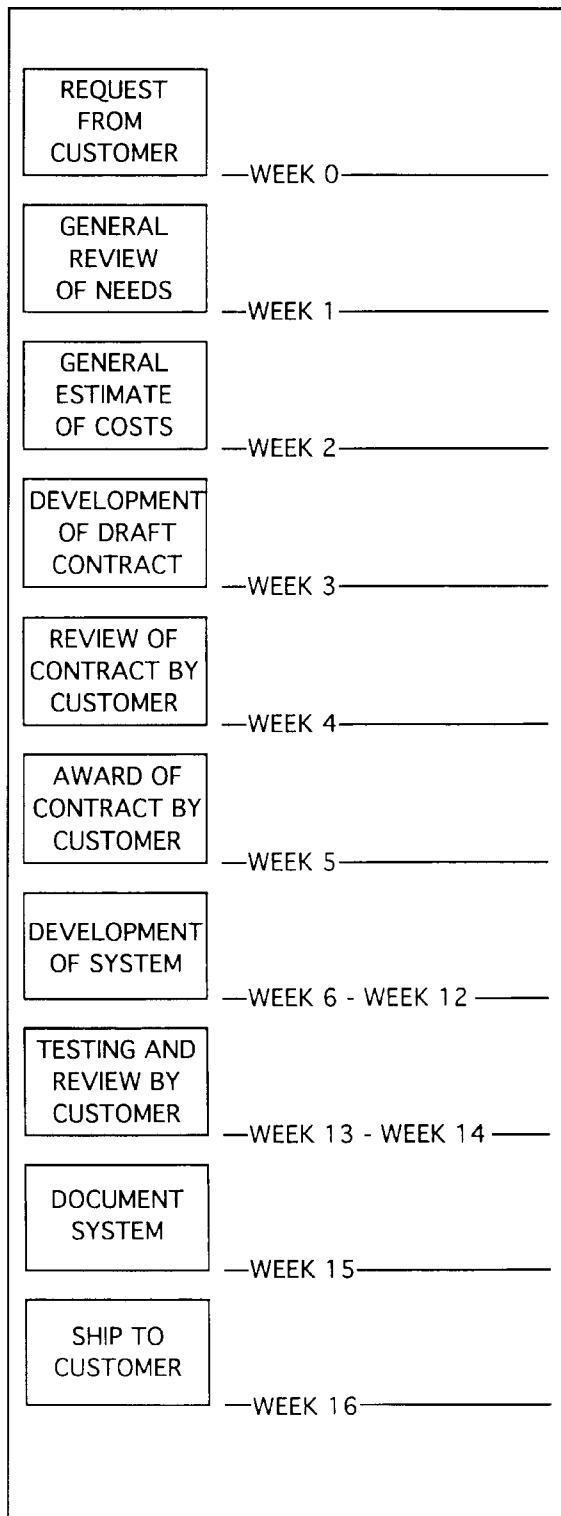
REQUEST FROM CUSTOMER

—WEEK 0—

GENERAL REVIEW OF NEEDS

—WEEK 1—

GENERAL ESTIMATE OF COSTS

—WEEK 2—

DEVELOPMENT OF DRAFT CONTRACT

—WEEK 3—

REVIEW OF CONTRACT BY CUSTOMER

—WEEK 4—

AWARD OF CONTRACT BY CUSTOMER

—WEEK 5—

DEVELOPMENT OF SYSTEM

—WEEK 6 - WEEK 12—

TESTING AND REVIEW BY CUSTOMER

—WEEK 13 - WEEK 14—

DOCUMENT SYSTEM

—WEEK 15—

SHIP TO CUSTOMER

—WEEK 16—